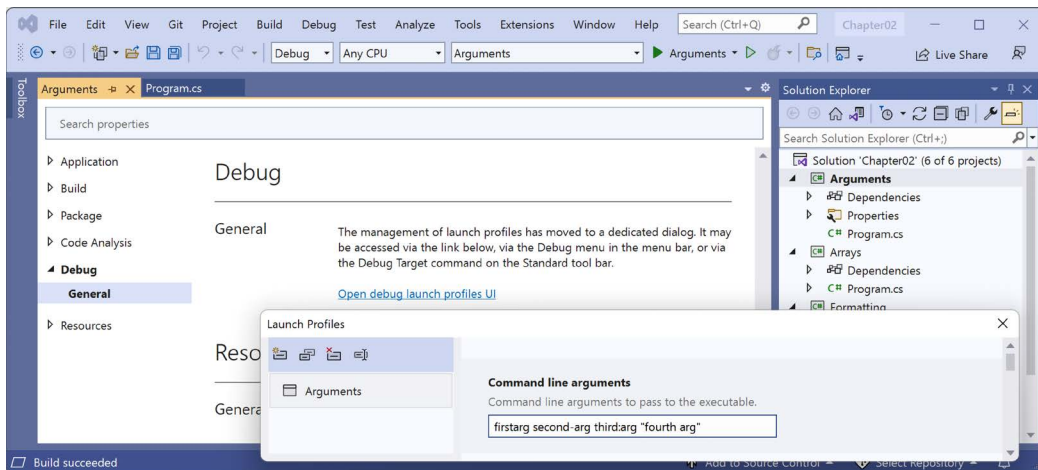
File Edit View Git Project Build Debug Test Analyze Tools Extensions Window Help Search (Ctrl+Q) Chapter02

Debug Any CPU Arguments Arguments Live Share

Toolbox

Arguments Program.cs

Search properties

Application
Build
Package
Code Analysis
Debug
General
Resources

Debug

General

The management of launch profiles has moved to a dedicated dialog. It may be accessed via the link below, via the Debug menu in the menu bar, or via the Debug Target command on the Standard tool bar.

Open debug launch profiles UI

Reso

Genera

Launch Profiles

Arguments

Command line arguments

Command line arguments to pass to the executable.

firstarg second-arg third:arg "fourth arg"

Solution Explorer

Search Solution Explorer (Ctrl+;)

Solution 'Chapter02' (6 of 6 projects)
Arguments
Dependencies
Properties
C# Program.cs
Arrays
Dependencies
C# Program.cs
Formatting

Build succeeded

Add to Source Control Select Repository